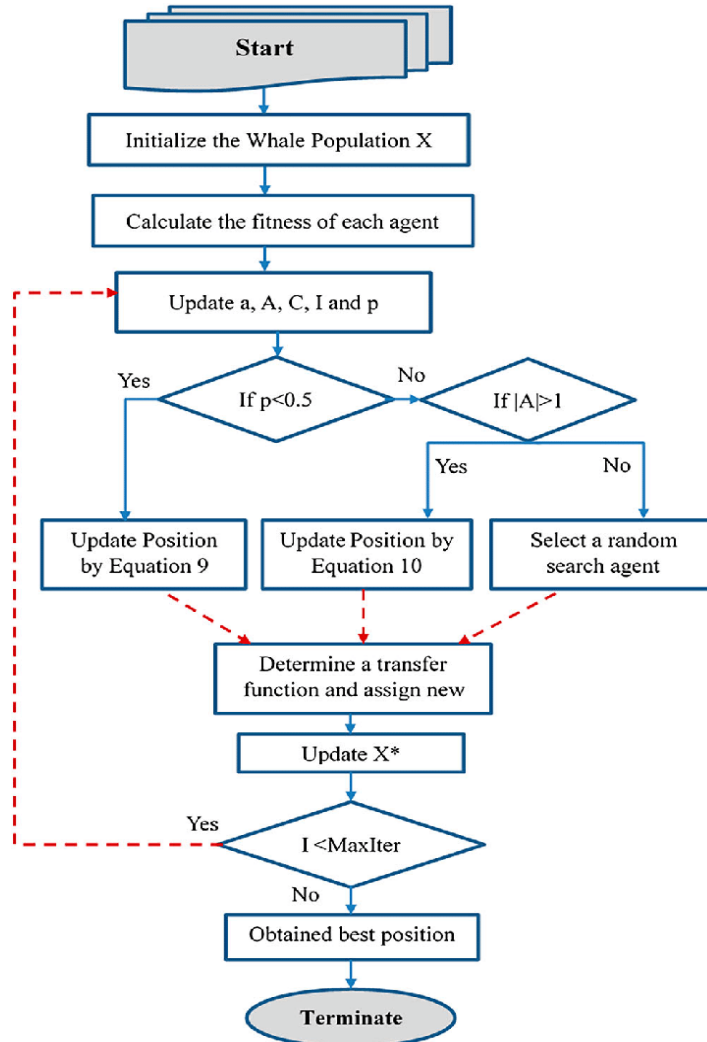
Start

Initialize the Whale Population X

Calculate the fitness of each agent

Update a, A, C, I and p

Yes

If p<0.5

No

If |A|>1

Yes

No

Update Position by Equation 9

Update Position by Equation 10

Select a random search agent

Determine a transfer function and assign new

Update X*

Yes

I <MaxIter

No

Obtained best position

Terminate